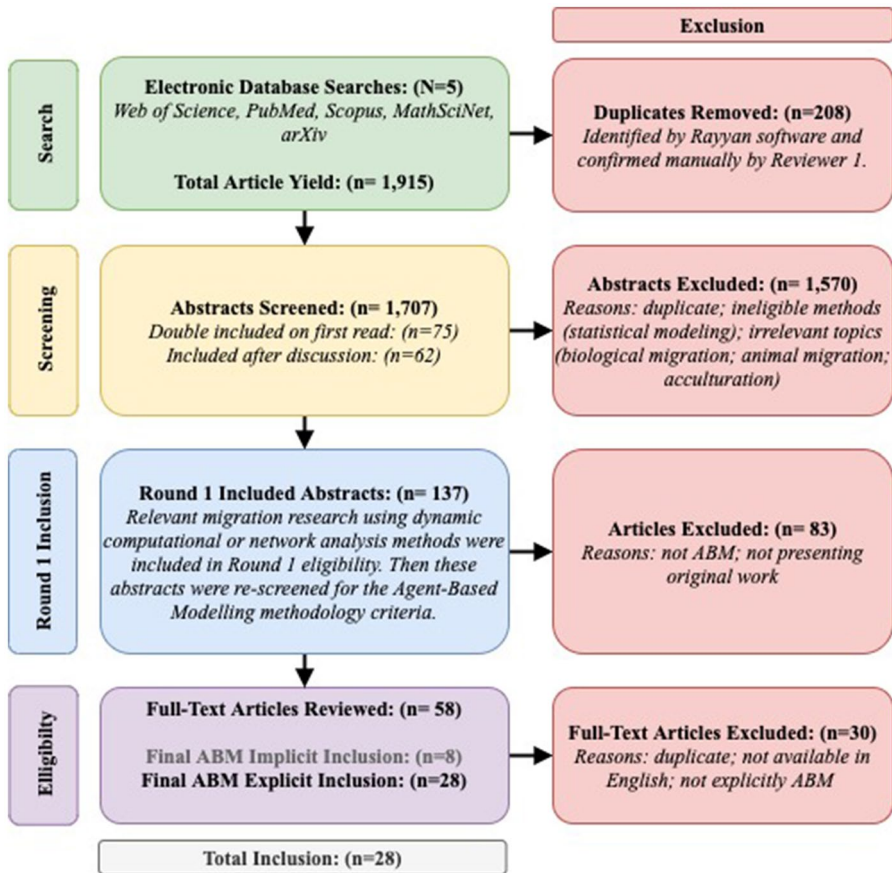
Exclusion

Search

Electronic Database Searches: (N=5)
*Web of Science, PubMed, Scopus, MathSciNet, arXiv*

Total Article Yield: (n= 1,915)

Duplicates Removed: (n=208)
*Identified by Rayyan software and confirmed manually by Reviewer 1.*

Screening

Abstracts Screened: (n= 1,707)
*Double included on first read: (n=75)*
*Included after discussion: (n=62)*

Abstracts Excluded: (n= 1,570)
*Reasons: duplicate; ineligible methods (statistical modeling); irrelevant topics (biological migration; animal migration; acculturation)*

Round 1 Inclusion

Round 1 Included Abstracts: (n= 137)
*Relevant migration research using dynamic computational or network analysis methods were included in Round 1 eligibility. Then these abstracts were re-screened for the Agent-Based Modelling methodology criteria.*

Articles Excluded: (n= 83)
*Reasons: not ABM; not presenting original work*

Elligibility

Full-Text Articles Reviewed: (n= 58)

Final ABM Implicit Inclusion: (n=8)
Final ABM Explicit Inclusion: (n=28)

Full-Text Articles Excluded: (n=30)
*Reasons: duplicate; not available in English; not explicitly ABM*

Total Inclusion: (n=28)